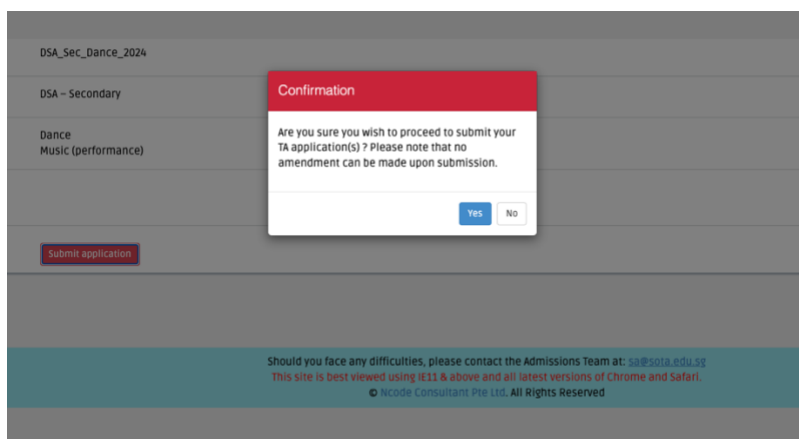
DSA_Sec_Dance_2024

DSA – Secondary

Dance
Music (performance)

Confirmation

Are you sure you wish to proceed to submit your TA application(s) ? Please note that no amendment can be made upon submission.

Yes

No

Submit application

Should you face any difficulties, please contact the Admissions Team at: sa@sota.edu.sg
This site is best viewed using IE11 & above and all latest versions of Chrome and Safari.
© Ncode Consultant Pte Ltd. All Rights Reserved